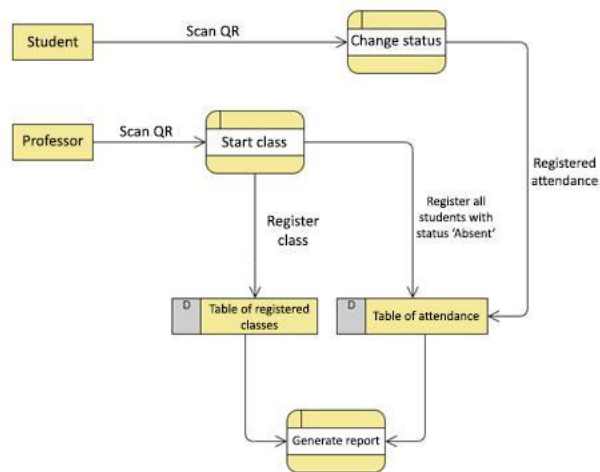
Student

Scan QR

Change status

Professor

Scan QR

Start class

Registered attendance

Register class

Register all students with status 'Absent'

D Table of registered classes

D Table of attendance

Generate report